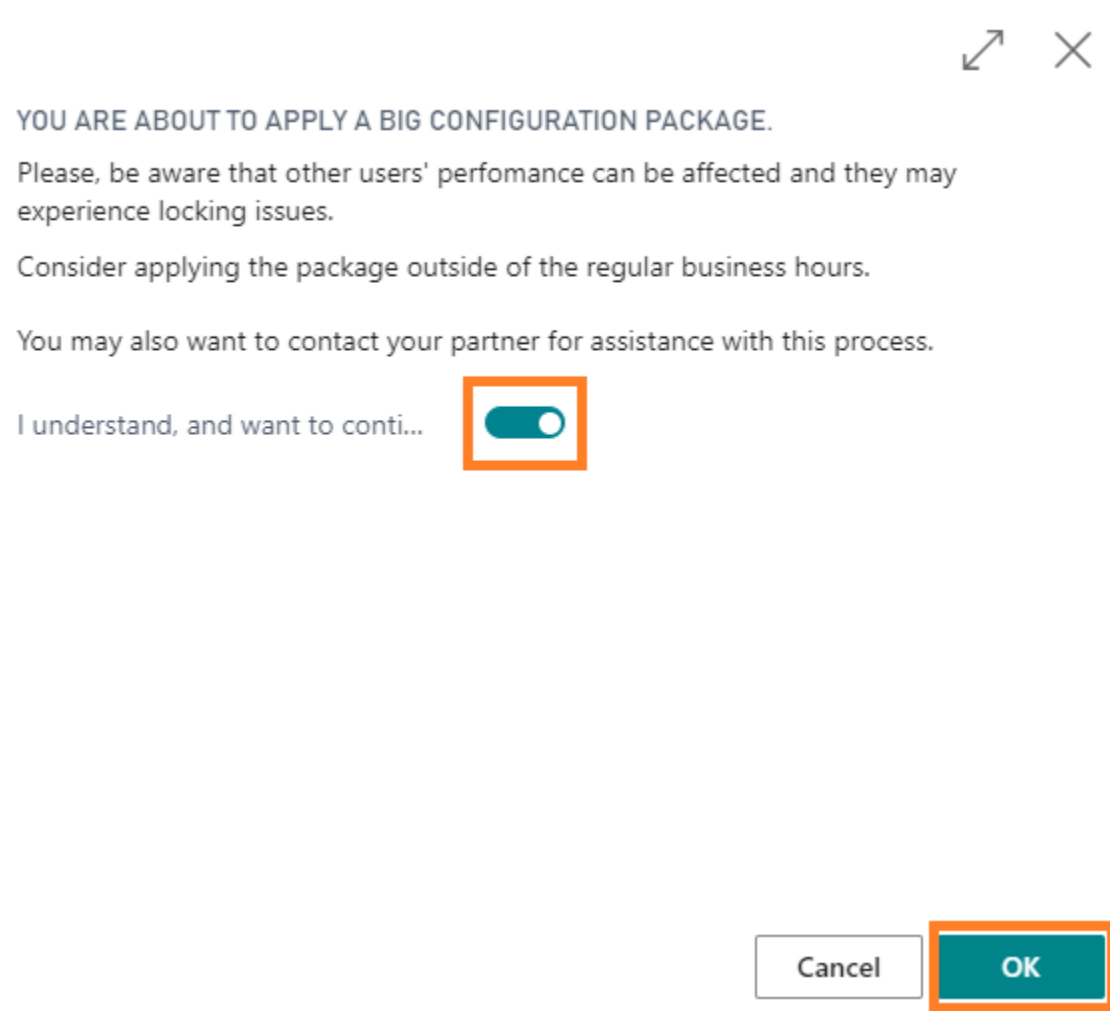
YOU ARE ABOUT TO APPLY A BIG CONFIGURATION PACKAGE.

Please, be aware that other users' perfomance can be affected and they may experience locking issues.

Consider applying the package outside of the regular business hours.

You may also want to contact your partner for assistance with this process.

I understand, and want to conti...

Cancel

OK